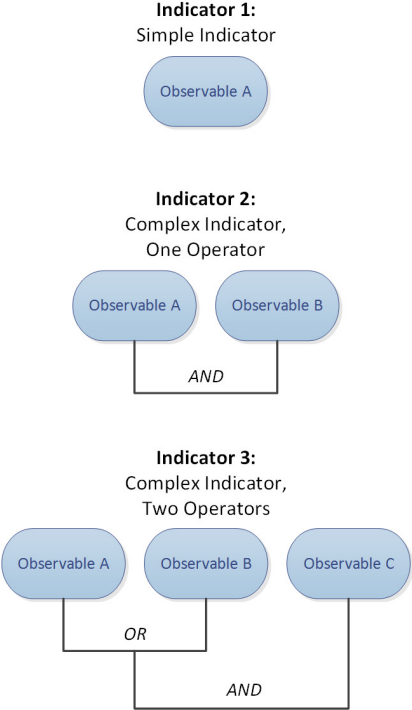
**Indicator 1:**
Simple Indicator

Observable A

**Indicator 2:**
Complex Indicator,
One Operator

Observable A

Observable B

*AND*

**Indicator 3:**
Complex Indicator,
Two Operators

Observable A

Observable B

Observable C

*OR*

*AND*